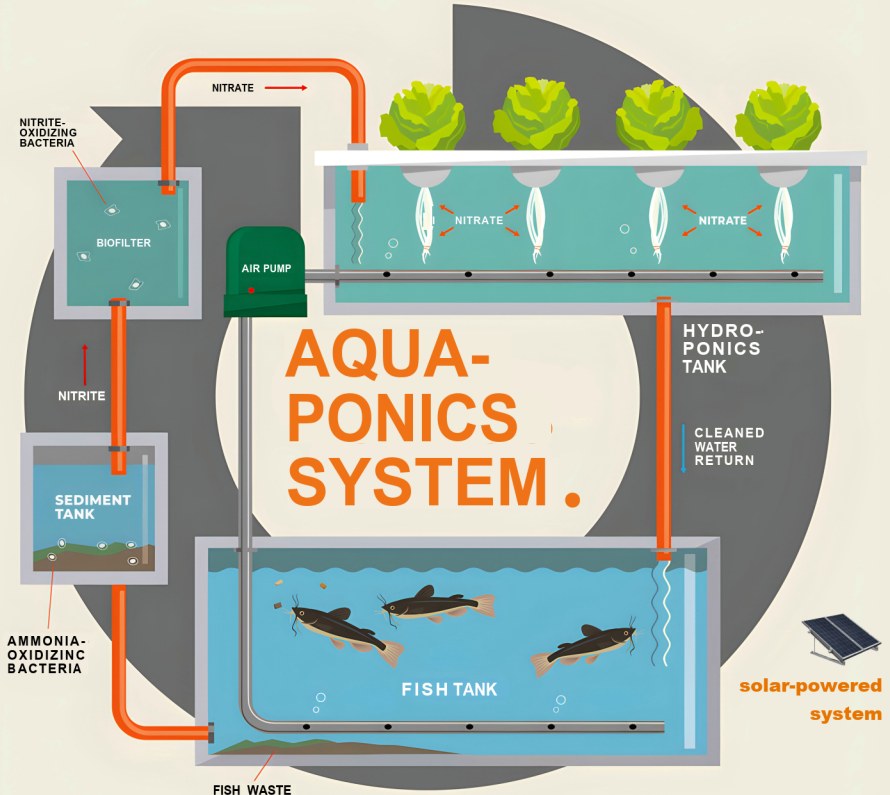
NITRATE

NITRITE-OXIDIZING BACTERIA

BIOFILTER

NITRATE

NITRATE

AIR PUMP

NITRITE

AQUA-PONICS SYSTEM.

HYDRO-PONICS TANK

CLEANED WATER RETURN

SEDIMENT TANK

AMMONIA-OXIDIZINC BACTERIA

FISH TANK

solar-powered system

FISH WASTE